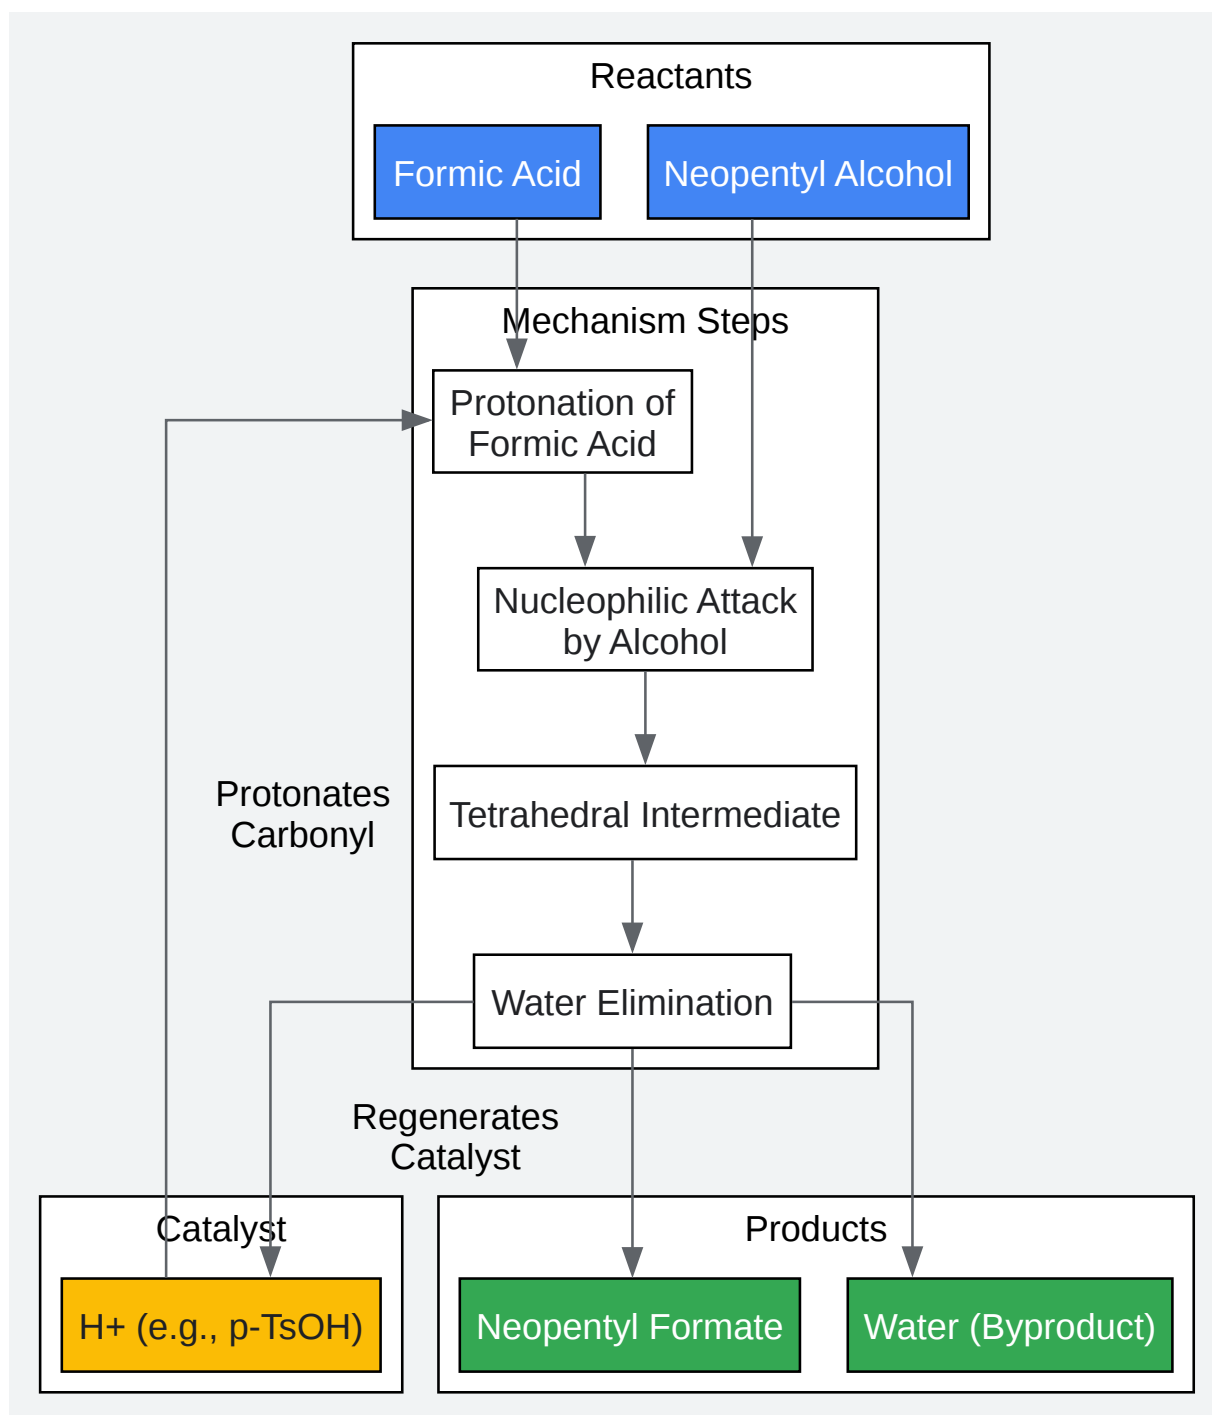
Reactants

Formic Acid

Neopentyl Alcohol

Mechanism Steps

Protonation of Formic Acid

Nucleophilic Attack by Alcohol

Tetrahedral Intermediate

Water Elimination

Protonates Carbonyl

Regenerates Catalyst

Catalyst

H+ (e.g., p-TsOH)

Products

Neopentyl Formate

Water (Byproduct)